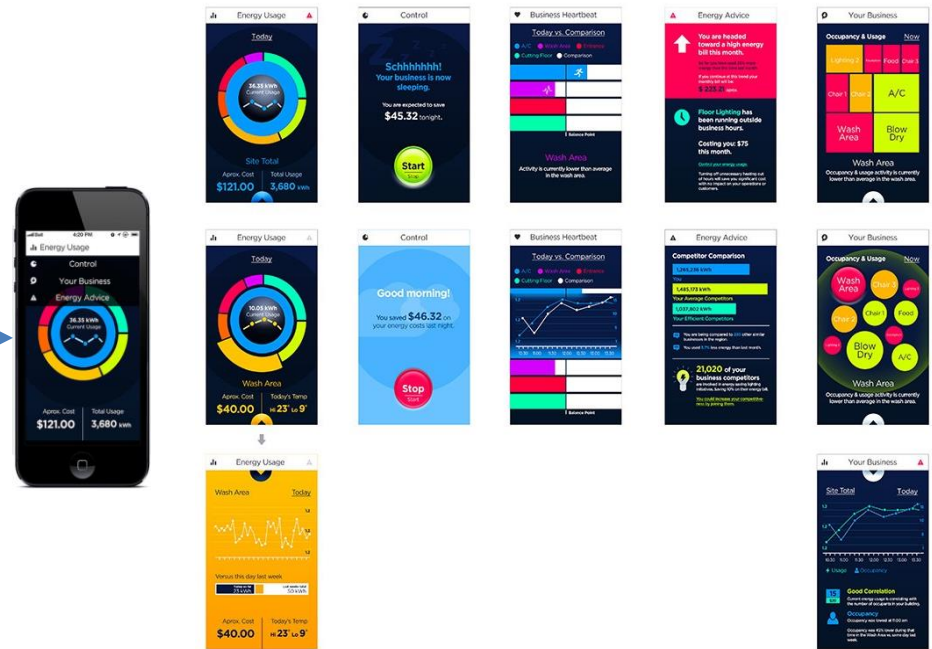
4:20 PM
Energy Usage
Control
Your Business
Energy Advice
36.35 kWh
Current Usage
Aprox. Cost
$121.00
Total Usage
3,680 kWh

Energy Usage
Today
36.35 kWh
Current Usage
Site Total
Aprox. Cost
$121.00
Total Usage
3,680 kWh

Control
Schhhhhhh! Your business is now sleeping.
You are expected to save
$45.32 tonight.
Start
Stop

Business Heartbeat
Today vs. Comparison
A/C
Wash Area
Entrance
Cutting Floor
Comparison
Balance Point
Wash Area
Activity is currently lower than average in the wash area.

Energy Advice
You are headed toward a high energy bill this month.
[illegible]
$ 225.21
Floor Lighting has been running outside business hours.
Costing you: $75 this month.
Control your energy usage.
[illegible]

Your Business
Occupancy & Usage
Now
Lighting 2
Food
Chair 3
Chair 1
Chair 2
A/C
Wash Area
Blow Dry
Wash Area
Occupancy & Usage activity is currently lower than average in the wash area.

Energy Usage
Today
10.05 kWh
Current Usage
Wash Area
Aprox. Cost
$40.00
Today's Temp
Hi 23° Lo 9°

Control
Good morning!
You saved $46.32 on your energy costs last night.
Stop
Start

Business Heartbeat
Today vs. Comparison
A/C
Wash Area
Entrance
Cutting Floor
Comparison
Balance Point

Energy Advice
Competitor Comparison
1,281,236 kWh
You
1,485,173 kWh
Your Average Competitors
1,037,802 kWh
Your Efficient Competitors
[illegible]
21,020 of your business competitors
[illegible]

Your Business
Occupancy & Usage
Now
Wash Area
Chair 3
Lighting 2
Chair 1
Food
Chair 2
Blow Dry
A/C
Wash Area
Occupancy & Usage activity is currently lower than average in the wash area.

Energy Usage
Wash Area
Today
Versus this day last week
25 kWh
30 kWh
Aprox. Cost
$40.00
Today's Temp
Hi 23° Lo 9°

Your Business
Site Total
Today
Usage
Occupancy
Good Correlation
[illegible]
Occupancy
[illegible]